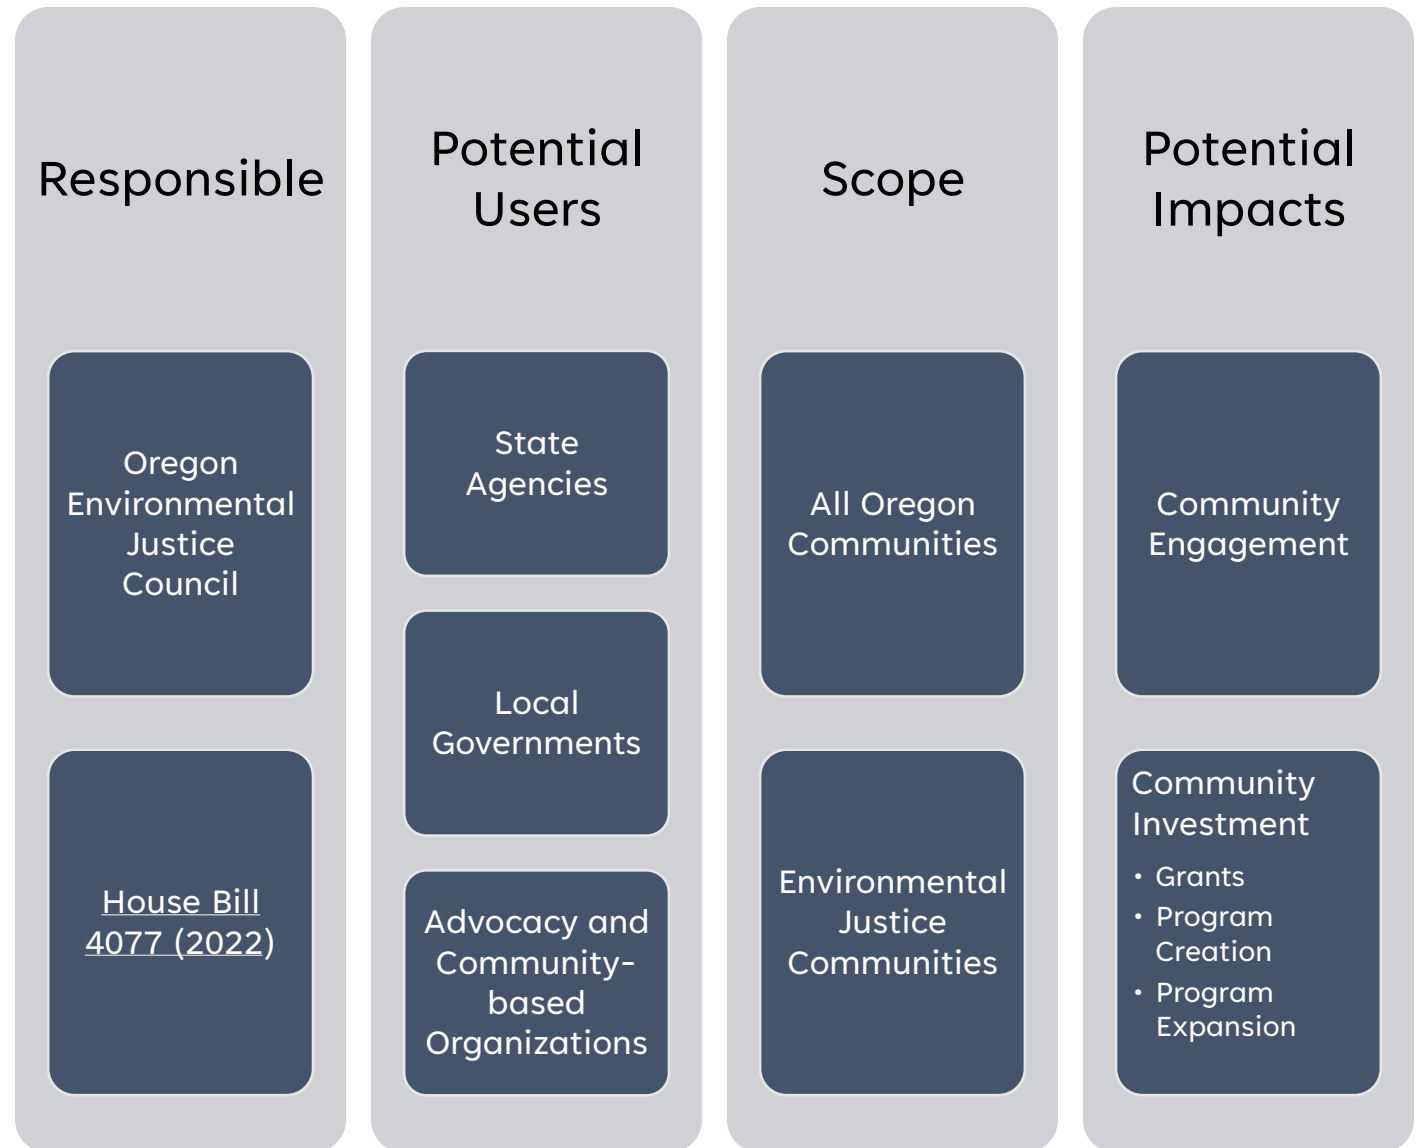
Responsible

Oregon Environmental Justice Council

House Bill 4077 (2022)

Potential Users

State Agencies

Local Governments

Advocacy and Community-based Organizations

Scope

All Oregon Communities

Environmental Justice Communities

Potential Impacts

Community Engagement

Community Investment

- Grants
- Program Creation
- Program Expansion